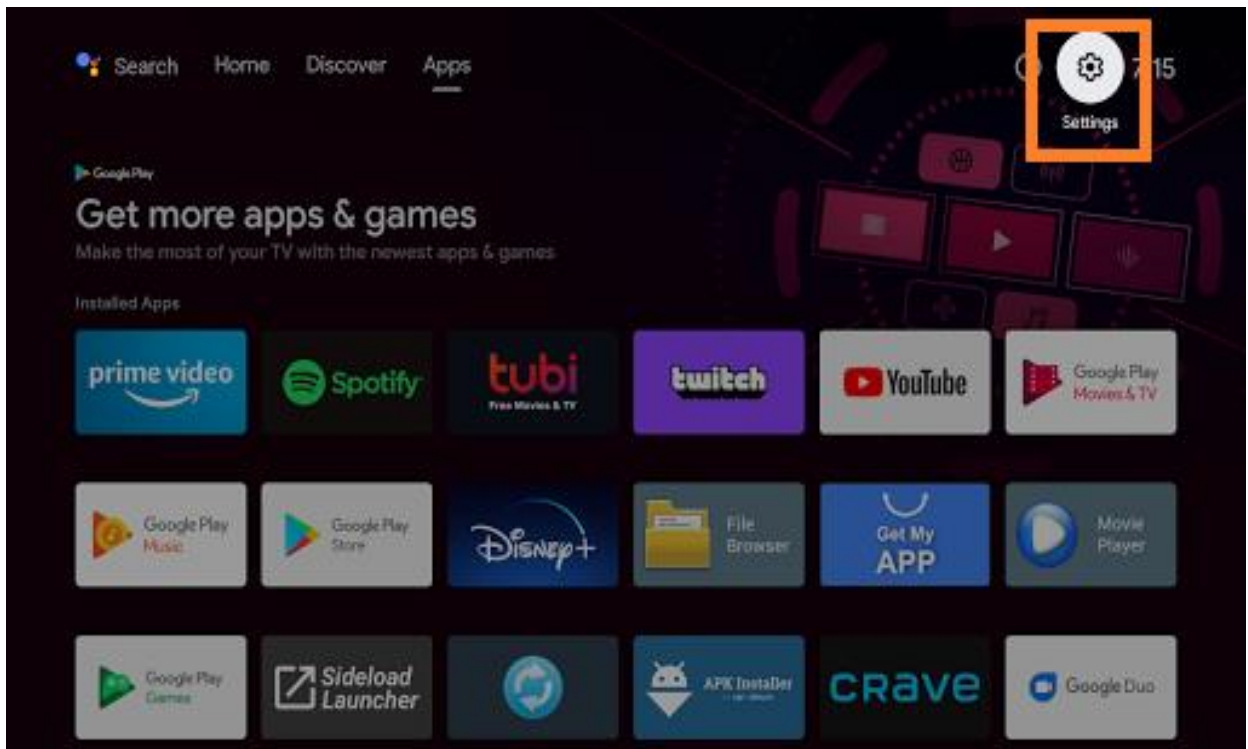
Search Home Discover Apps

Settings

7:15

Google Play

Get more apps & games

Make the most of your TV with the newest apps & games

Installed Apps

prime video

Spotify

tubi
Free Movies & TV

twitch

YouTube

Google Play Movies & TV

Google Play Music

Google Play Store

Disney+

File Browser

Get My APP

Movie Player

Google Play Games

Sideload Launcher

APK Installer

CRAVE

Google Duo